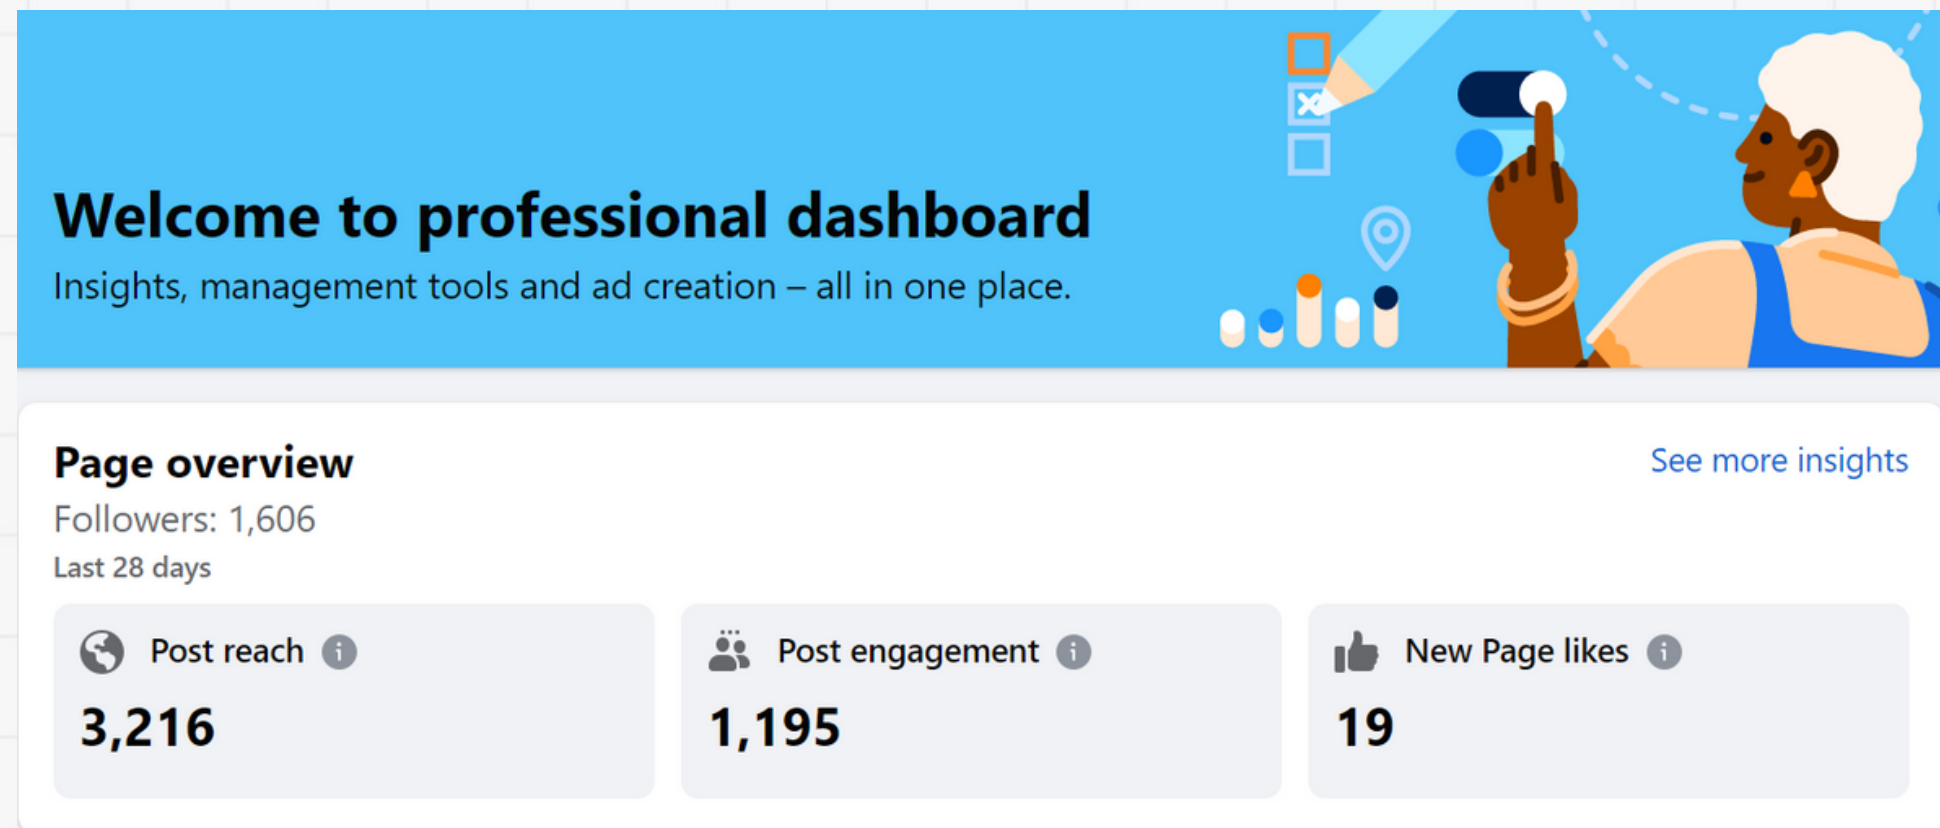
Welcome to professional dashboard

Insights, management tools and ad creation – all in one place.

Page overview

See more insights

Followers: 1,606

Last 28 days

| Post reach | Post engagement | New Page likes |
|---|---|---|
| 3,216 | 1,195 | 19 |